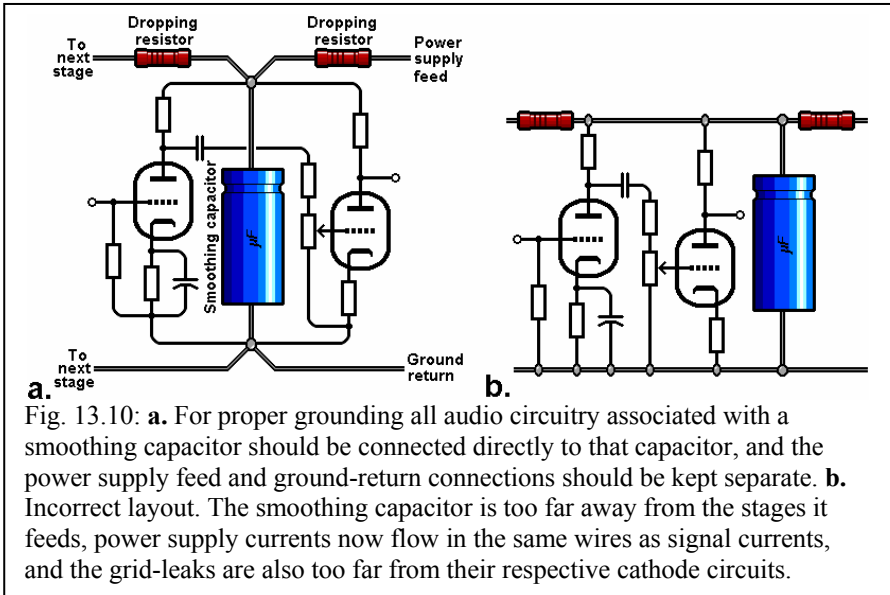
Dropping resistor

Dropping resistor

To next stage

Power supply feed

Smoothing capacitor

µF

To next stage

Ground return

a.

µF

b.

Fig. 13.10: **a.** For proper grounding all audio circuitry associated with a smoothing capacitor should be connected directly to that capacitor, and the power supply feed and ground-return connections should be kept separate. **b.** Incorrect layout. The smoothing capacitor is too far away from the stages it feeds, power supply currents now flow in the same wires as signal currents, and the grid-leaks are also too far from their respective cathode circuits.